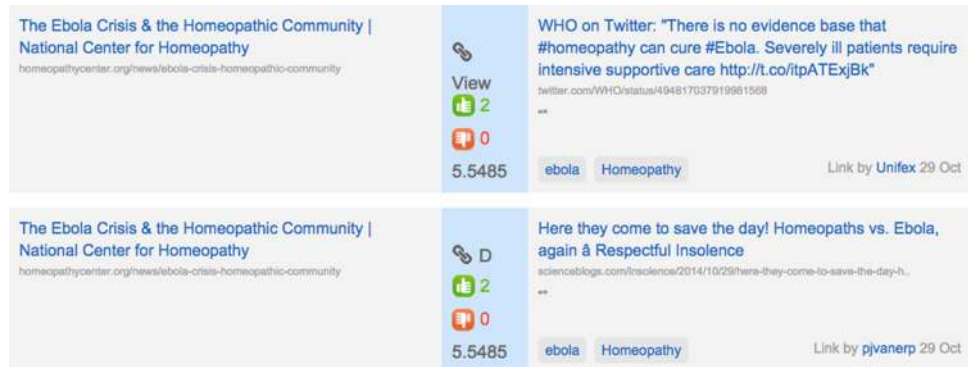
The Ebola Crisis & the Homeopathic Community | National Center for Homeopathy
homeopathycenter.org/news/ebola-crisis-homeopathic-community

View
2
0
5.5485

WHO on Twitter: "There is no evidence base that #homeopathy can cure #Ebola. Severely ill patients require intensive supportive care http://t.co/itpATExjBk"
twitter.com/WHO/status/494817037919981568
...

ebola Homeopathy Link by Unifex 29 Oct

The Ebola Crisis & the Homeopathic Community | National Center for Homeopathy
homeopathycenter.org/news/ebola-crisis-homeopathic-community

D
2
0
5.5485

Here they come to save the day! Homeopaths vs. Ebola, again â Respectful Insolence
scienceblogs.com/insolence/2014/10/29/here-they-come-to-save-the-day-h..
...

ebola Homeopathy Link by pjvanerp 29 Oct